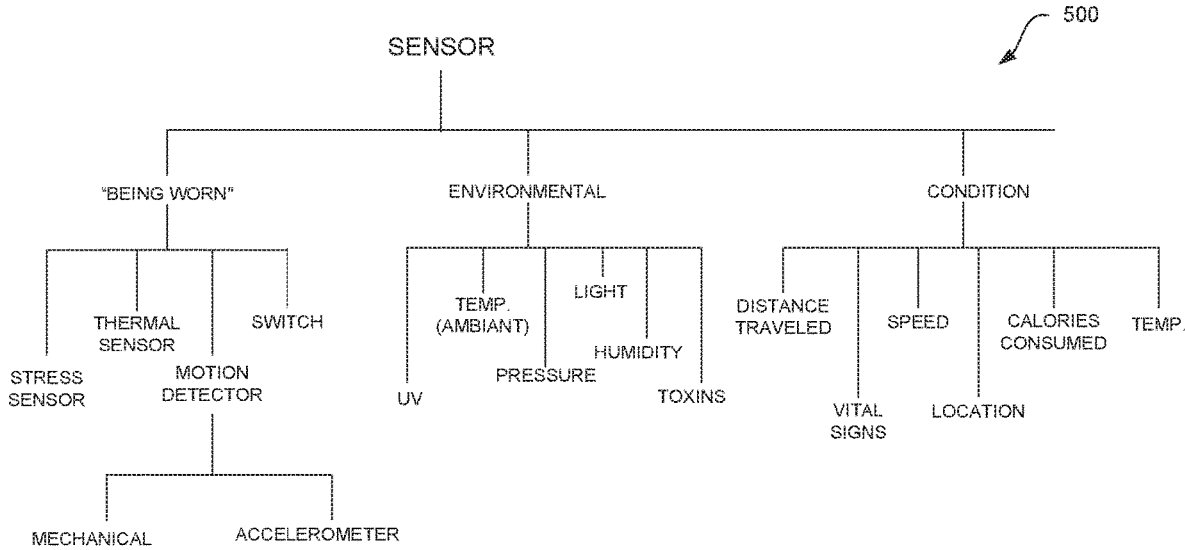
500

SENSOR

"BEING WORN"

ENVIRONMENTAL

CONDITION

STRESS SENSOR

THERMAL SENSOR

MOTION DETECTOR

SWITCH

MECHANICAL

ACCELEROMETER

UV

TEMP. (AMBIANT)

PRESSURE

LIGHT

HUMIDITY

TOXINS

DISTANCE TRAVELED

VITAL SIGNS

SPEED

LOCATION

CALORIES CONSUMED

TEMP.